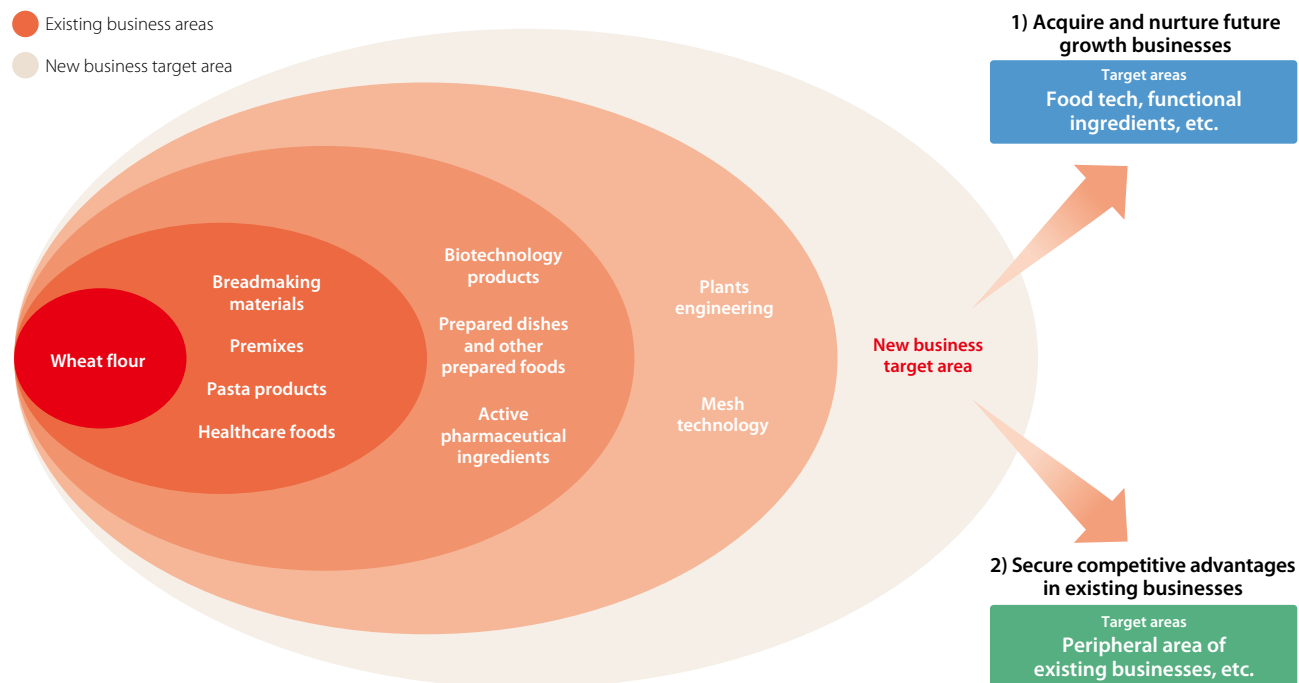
Existing business areas

New business target area

Wheat flour

Breadmaking materials

Premixes

Pasta products

Healthcare foods

Biotechnology products

Prepared dishes and other prepared foods

Active pharmaceutical ingredients

Plants engineering

Mesh technology

New business target area

1) Acquire and nurture future growth businesses

Target areas
Food tech, functional ingredients, etc.

2) Secure competitive advantages in existing businesses

Target areas
Peripheral area of existing businesses, etc.